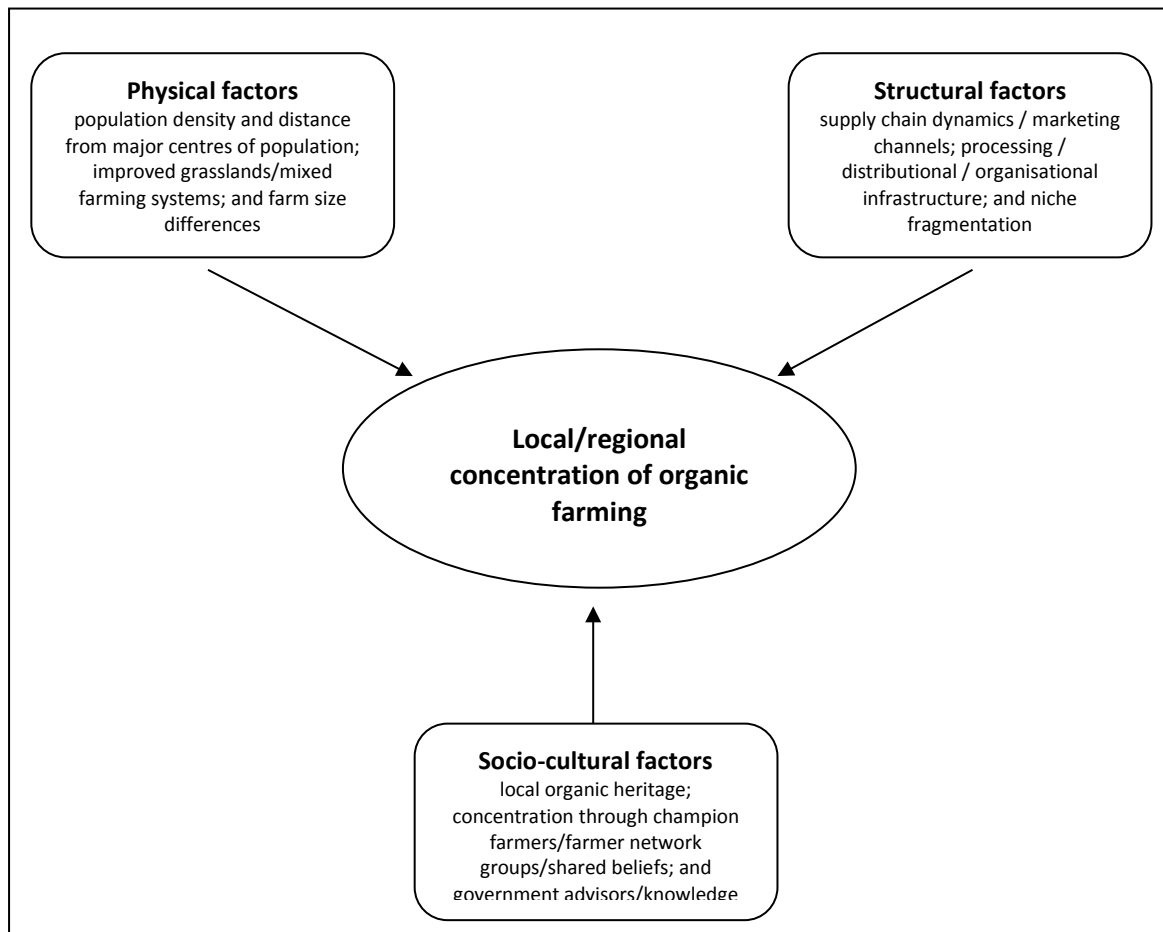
Physical factors
population density and distance from major centres of population; improved grasslands/mixed farming systems; and farm size differences

Structural factors
supply chain dynamics / marketing channels; processing / distributional / organisational infrastructure; and niche fragmentation

Local/regional concentration of organic farming

Socio-cultural factors
local organic heritage; concentration through champion farmers/farmer network groups/shared beliefs; and government advisors/knowledge